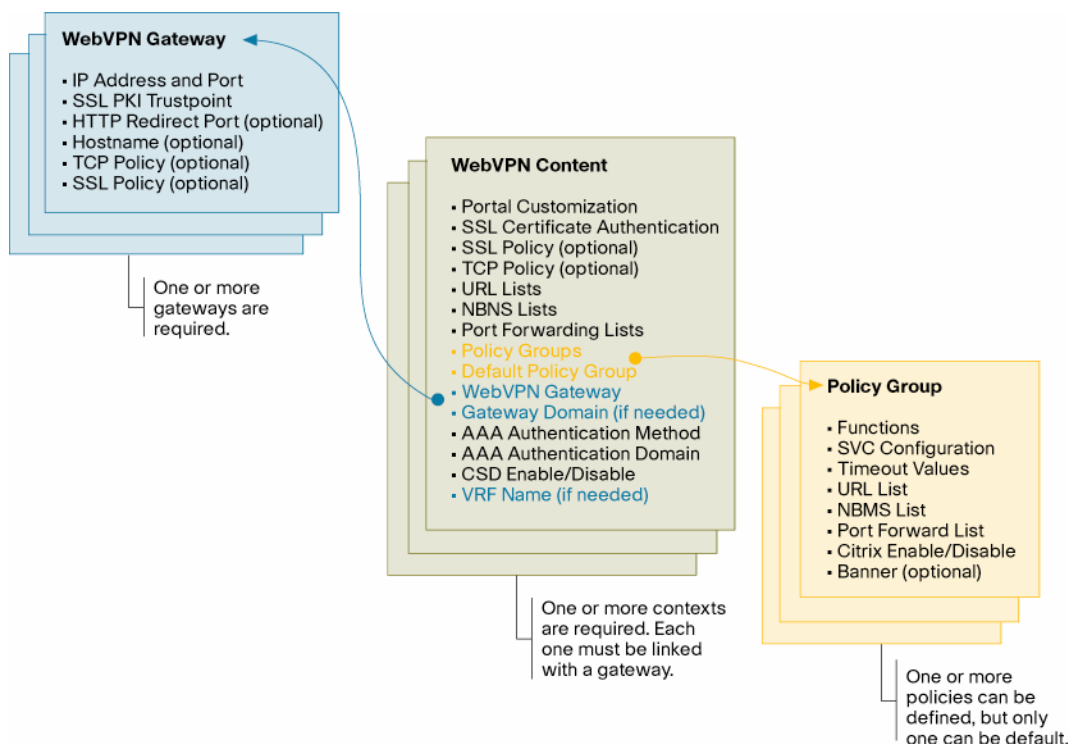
WebVPN Gateway

- IP Address and Port
- SSL PKI Trustpoint
- HTTP Redirect Port (optional)
- Hostname (optional)
- TCP Policy (optional)
- SSL Policy (optional)

One or more gateways are required.

WebVPN Content

- Portal Customization
- SSL Certificate Authentication
- SSL Policy (optional)
- TCP Policy (optional)
- URL Lists
- NBNS Lists
- Port Forwarding Lists
- Policy Groups
- Default Policy Group
- WebVPN Gateway
- Gateway Domain (if needed)
- AAA Authentication Method
- AAA Authentication Domain
- CSD Enable/Disable
- VRF Name (if needed)

One or more contexts are required. Each one must be linked with a gateway.

Policy Group

- Functions
- SVC Configuration
- Timeout Values
- URL List
- NBMS List
- Port Forward List
- Citrix Enable/Disable
- Banner (optional)

One or more policies can be defined, but only one can be default.